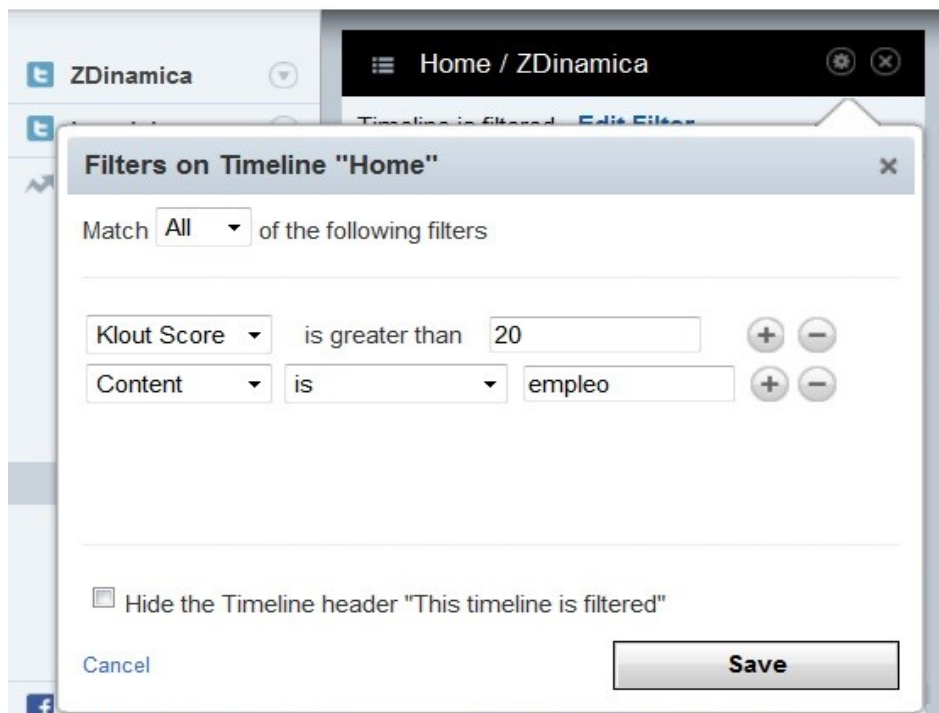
ZDinamica

Home / ZDinamica

Timeline is filtered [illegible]

Filters on Timeline "Home"

×

Match All of the following filters

Klout Score is greater than 20

Content is empleo

Hide the Timeline header "This timeline is filtered"

Cancel

Save